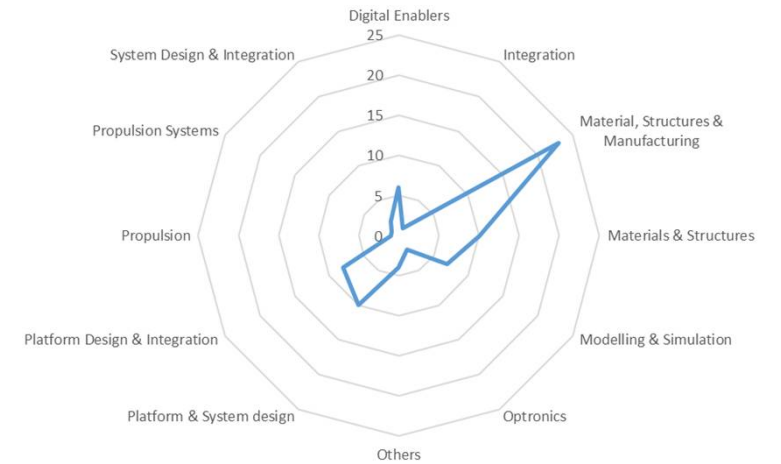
Digital Enablers

25

20

15

10

5

0

Integration

Material, Structures & Manufacturing

Materials & Structures

Modelling & Simulation

Optronics

Others

Platform & System design

Platform Design & Integration

Propulsion

Propulsion Systems

System Design & Integration